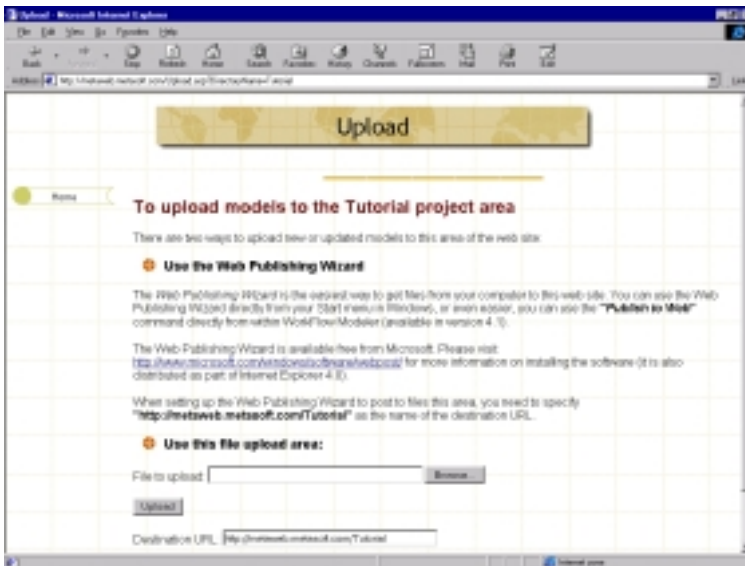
Upload - Microsoft Internet Explorer

File Edit View Go Favorites Help

Back Forward Stop Refresh Home Search Favorites History Channels Fullscreen Mail Print Edit

Address http://metsweb.metsoft.com/Upload.asp?DirectoryName=Tutorial

Upload

Home

To upload models to the Tutorial project area

There are two ways to upload new or updated models to this area of the web site:

Use the Web Publishing Wizard

The Web Publishing Wizard is the easiest way to get files from your computer to this web site. You can use the Web Publishing Wizard directly from your Start menu in Windows, or even easier, you can use the "Publish to Web" command directly from within WorkFlow Modeler (available in version 4.1).

The Web Publishing Wizard is available free from Microsoft. Please visit http://www.microsoft.com/windows/software/webpost/ for more information on installing the software (it is also distributed as part of Internet Explorer 4.0).

When setting up the Web Publishing Wizard to post to files this area, you need to specify "http://metsweb.metsoft.com/Tutorial" as the name of the destination URL.

Use this file upload area:

File to upload: Browse...

Upload

Destination URL: http://metsweb.metsoft.com/Tutorial

Internet zone